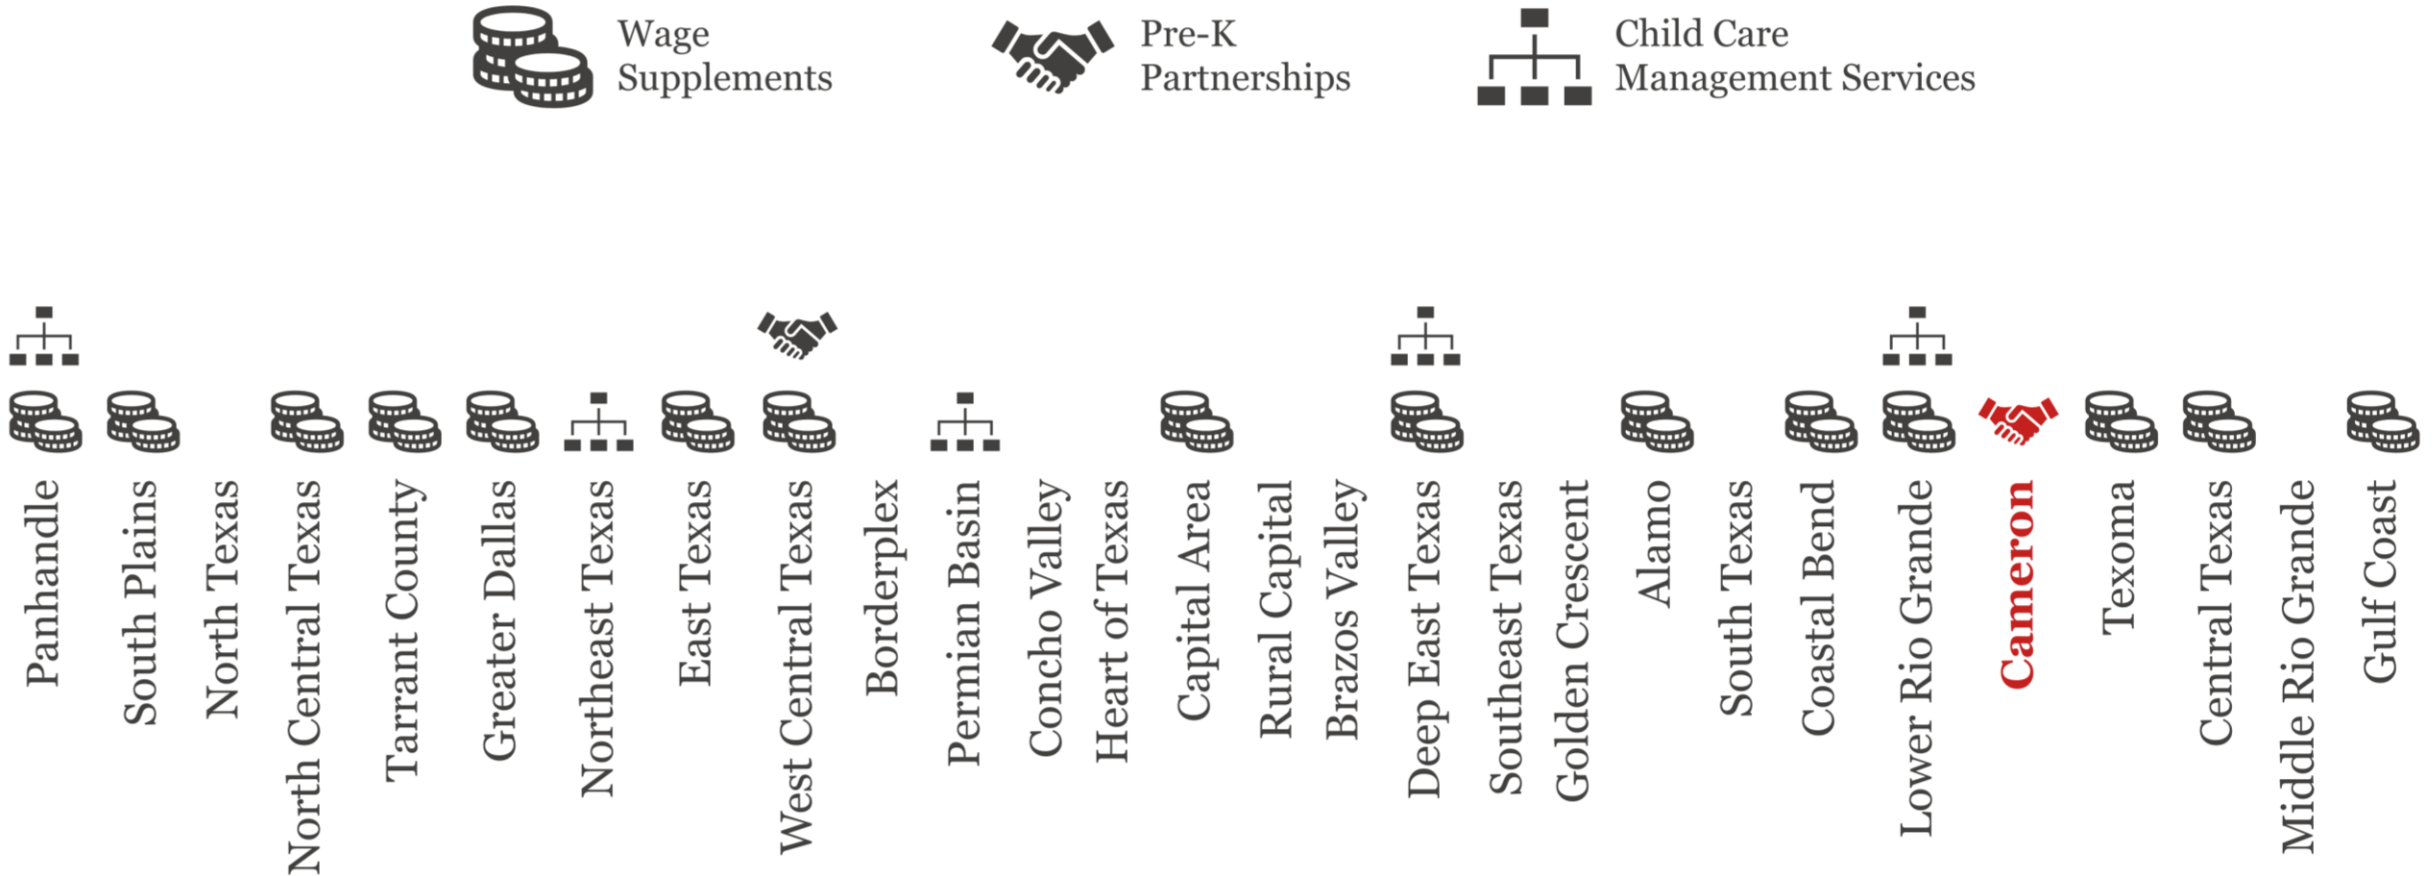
Wage Supplements

Pre-K Partnerships

Child Care Management Services

Panhandle

South Plains

North Texas

North Central Texas

Tarrant County

Greater Dallas

Northeast Texas

East Texas

West Central Texas

Borderplex

Permian Basin

Concho Valley

Heart of Texas

Capital Area

Rural Capital

Brazos Valley

Deep East Texas

Southeast Texas

Golden Crescent

Alamo

South Texas

Coastal Bend

Lower Rio Grande

Cameron

Texoma

Central Texas

Middle Rio Grande

Gulf Coast